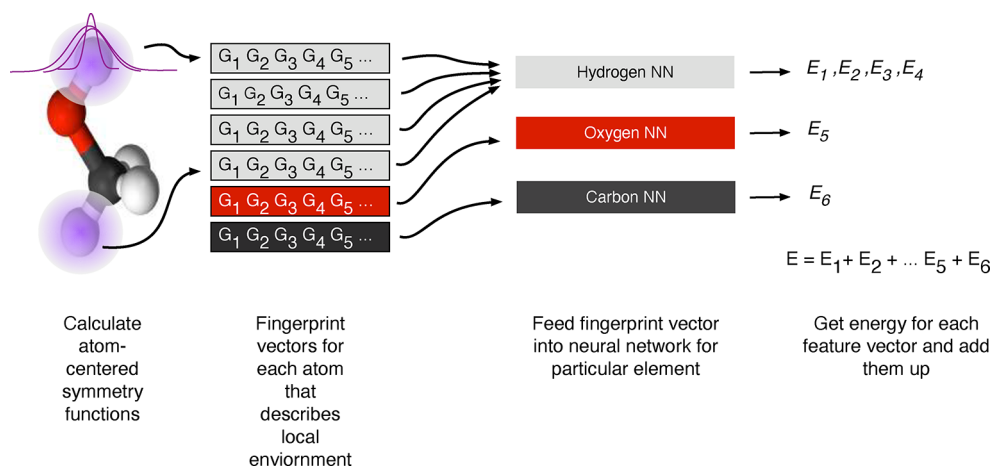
$G_1\ G_2\ G_3\ G_4\ G_5$ ...

$G_1\ G_2\ G_3\ G_4\ G_5$ ...

$G_1\ G_2\ G_3\ G_4\ G_5$ ...

$G_1\ G_2\ G_3\ G_4\ G_5$ ...

$G_1\ G_2\ G_3\ G_4\ G_5$ ...

$G_1\ G_2\ G_3\ G_4\ G_5$ ...

Hydrogen NN

Oxygen NN

Carbon NN

$E_1, E_2, E_3, E_4$

$E_5$

$E_6$

$E = E_1 + E_2 + ... E_5 + E_6$

Calculate atom-centered symmetry functions

Fingerprint vectors for each atom that describes local enviornment

Feed fingerprint vector into neural network for particular element

Get energy for each feature vector and add them up